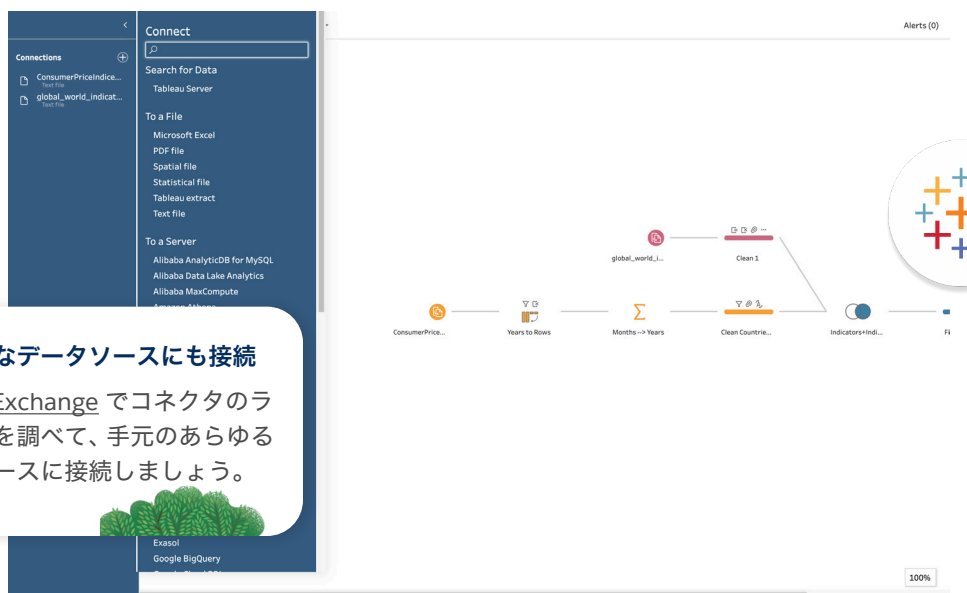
Connections
ConsumerPriceIndice...
Text file
global_world_indicat...
Text file

Connect
Search for Data
Tableau Server
To a File
Microsoft Excel
PDF file
Spatial file
Statistical file
Tableau extract
Text file
To a Server
Alibaba AnalyticDB for MySQL
Alibaba Data Lake Analytics
Alibaba MaxCompute
Exasol
Google BigQuery

Alerts (0)

global_world_i...
Clean 1
ConsumerPrice...
Years to Rows
Months --> Years
Clean Countrie...
Indicators+Indi...

なデータソースにも接続
Exchange でコネクタのラ
を調べて、手元のあらゆる
ースに接続しましょう。

100%